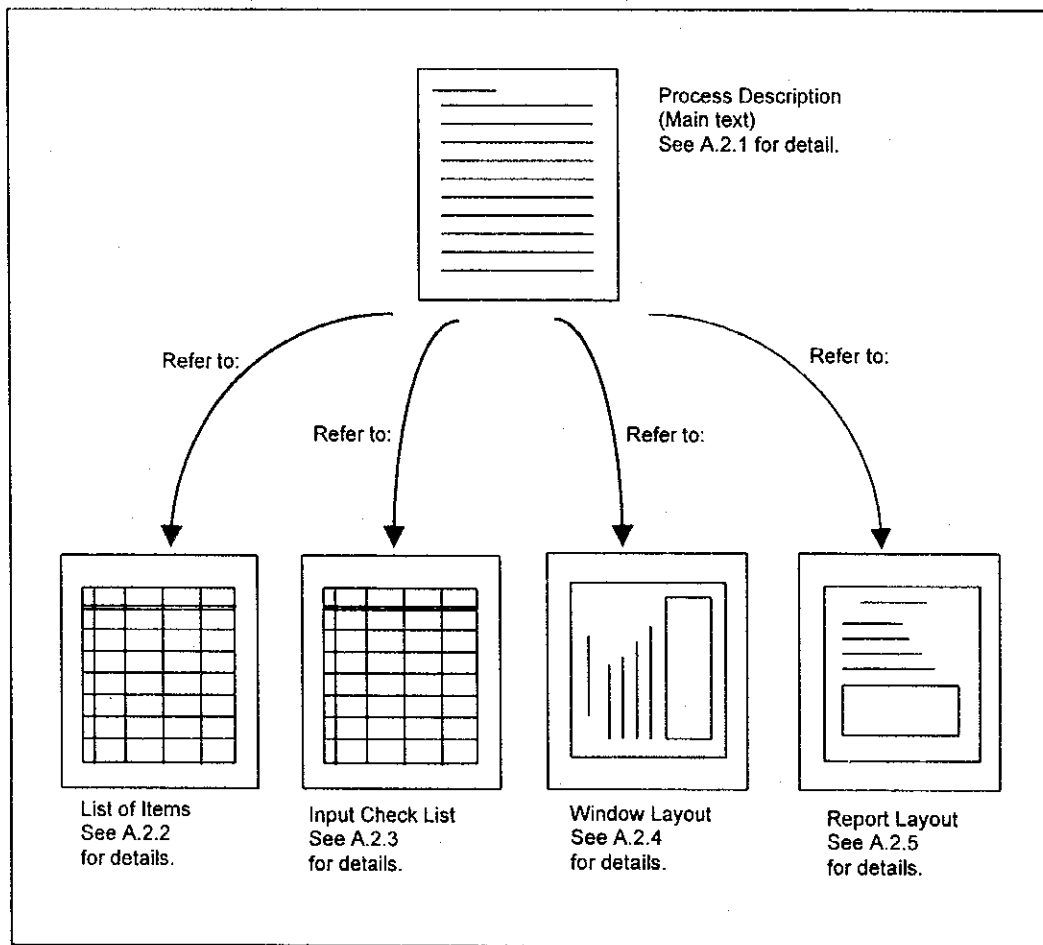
Process Description
(Main text)
See A.2.1 for detail.

Refer to:

Refer to:

Refer to:

Refer to:

List of Items
See A.2.2
for details.

Input Check List
See A.2.3
for details.

Window Layout
See A.2.4
for details.

Report Layout
See A.2.5
for details.